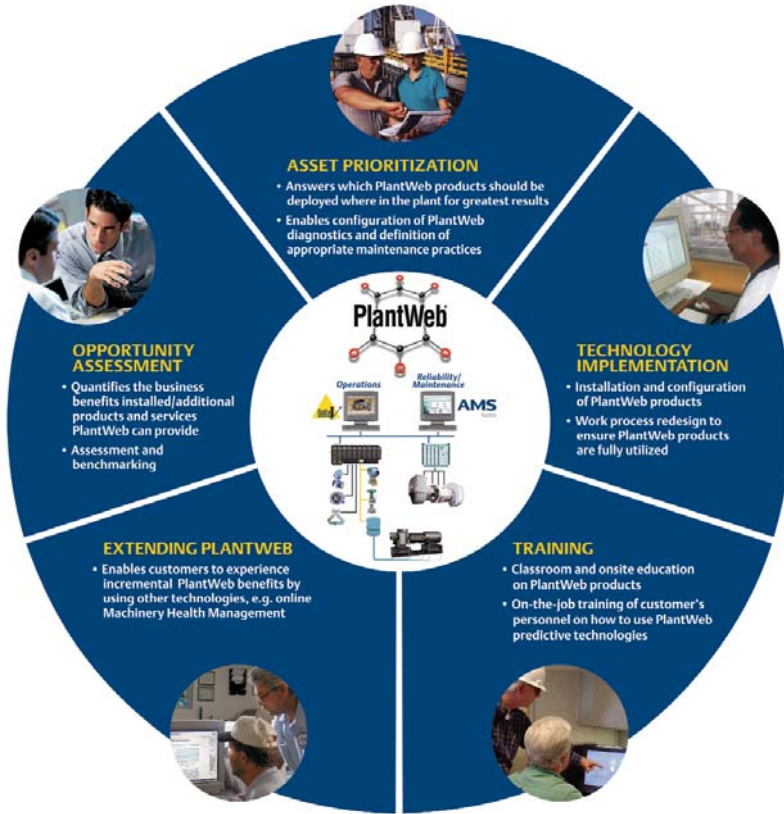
ASSET PRIORITIZATION

• Answers which PlantWeb products should be deployed where in the plant for greatest results

• Enables configuration of PlantWeb diagnostics and definition of appropriate maintenance practices

PlantWeb

Operations

Reliability/ Maintenance

AMS

OPPORTUNITY ASSESSMENT

• Quantifies the business benefits installed/additional products and services PlantWeb can provide

• Assessment and benchmarking

TECHNOLOGY IMPLEMENTATION

• Installation and configuration of PlantWeb products

• Work process redesign to ensure PlantWeb products are fully utilized

EXTENDING PLANTWEB

• Enables customers to experience incremental PlantWeb benefits by using other technologies, e.g. online Machinery Health Management

TRAINING

• Classroom and onsite education on PlantWeb products

• On-the-job training of customer's personnel on how to use PlantWeb predictive technologies